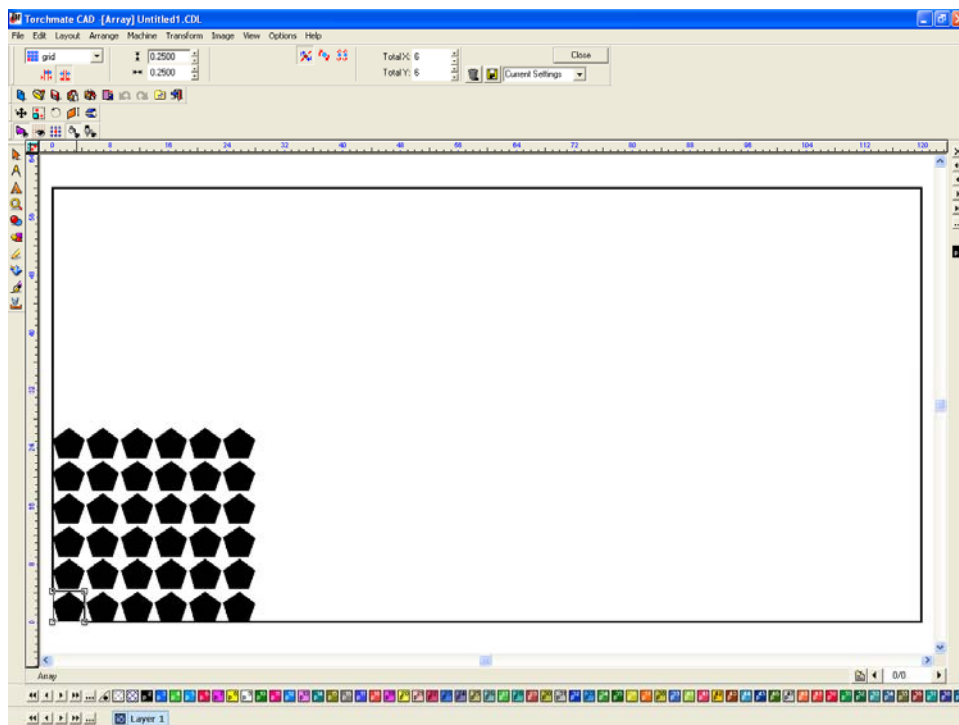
Torchmate CAD -[Array] Untitled1.CDL

File Edit Layout Arrange Machine Transform Image View Options Help

grid

0.2500

0.2500

Total X: 6

Total Y: 6

Close

Current Settings

0 8 16 24 32 40 48 56 64 72 80 88 96 104 112 120

Array

0/0

Layer 1